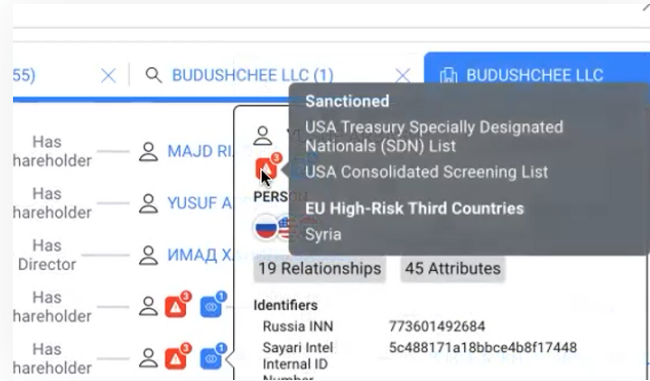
55) × BUDUSHCHEE LLC (1) × BUDUSHCHEE LLC

Has hareholder MAJD RI

Has hareholder YUSUF A

Has Director ИМАД Х

Has hareholder 3 1

Has hareholder 3 1

YI

3

PERS

Sanctioned

USA Treasury Specially Designated Nationals (SDN) List

USA Consolidated Screening List

EU High-Risk Third Countries

Syria

19 Relationships 45 Attributes

Identifiers

| Russia INN | 773601492684 |
|---|---|
| Sayari Intel Internal ID Number | 5c488171a18bbce4b8f17448 |